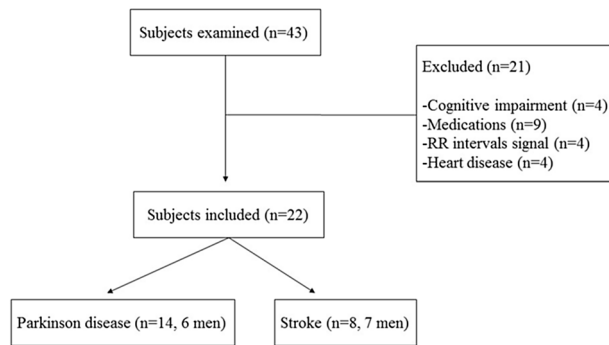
Subjects examined (n=43)

Excluded (n=21)

-Cognitive impairment (n=4)
-Medications (n=9)
-RR intervals signal (n=4)
-Heart disease (n=4)

Subjects included (n=22)

Parkinson disease (n=14, 6 men)

Stroke (n=8, 7 men)